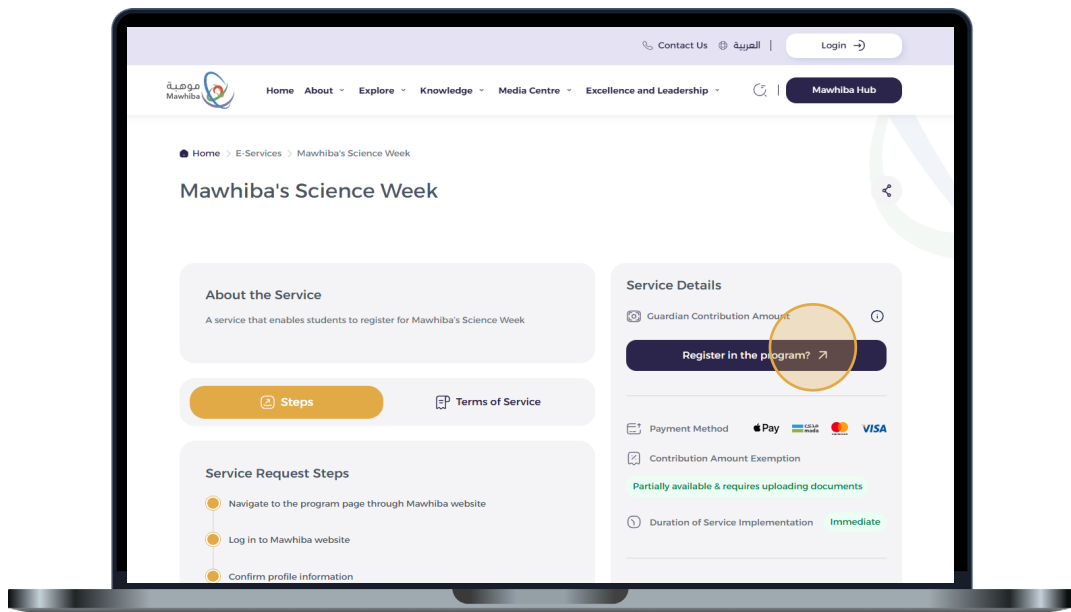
Contact Us العربية | Login

موهبة Mawhiba

Home About Explore Knowledge Media Centre Excellence and Leadership

Mawhiba Hub

Home > E-Services > Mawhiba's Science Week

Mawhiba's Science Week

About the Service

A service that enables students to register for Mawhiba's Science Week

Steps

Terms of Service

Service Request Steps

Navigate to the program page through Mawhiba website

Log in to Mawhiba website

Confirm profile information

Service Details

Guardian Contribution Amount

Register in the program?

Payment Method Pay مدى mada VISA

Contribution Amount Exemption

Partially available & requires uploading documents

Duration of Service Implementation Immediate